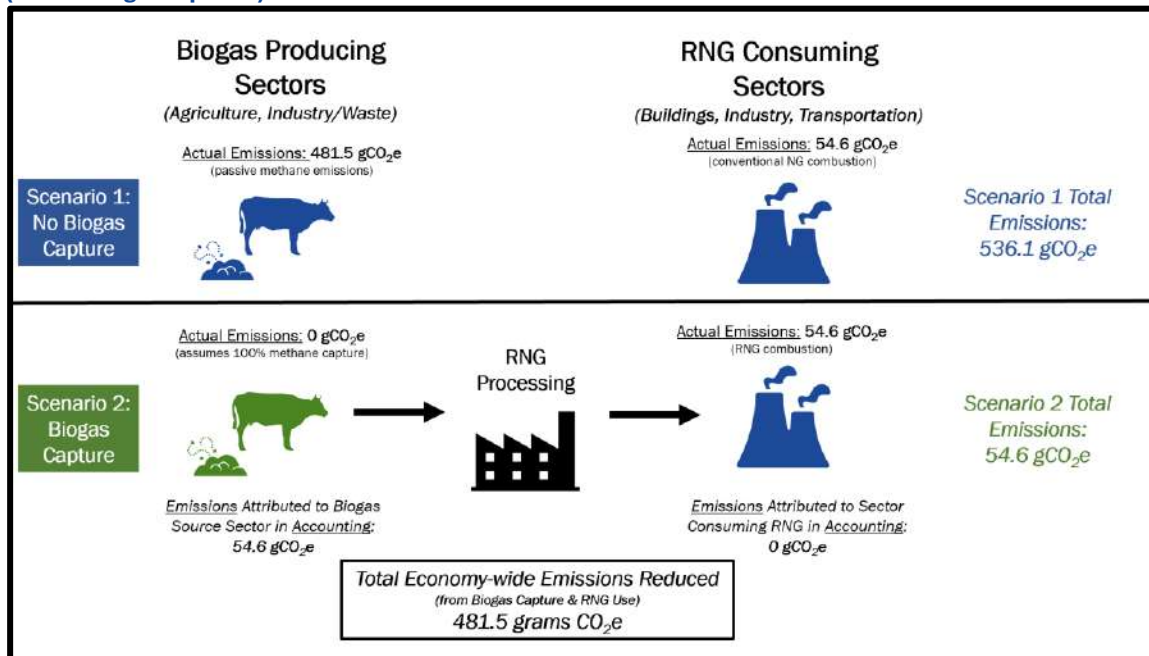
Biogas Producing Sectors
(Agriculture, Industry/Waste)

RNG Consuming Sectors
(Buildings, Industry, Transportation)

Actual Emissions: 481.5 $gCO_2e$
(passive methane emissions)

Actual Emissions: 54.6 $gCO_2e$
(conventional NG combustion)

Scenario 1: No Biogas Capture

Scenario 1 Total Emissions: 536.1 $gCO_2e$

Actual Emissions: 0 $gCO_2e$
(assumes 100% methane capture)

RNG Processing

Actual Emissions: 54.6 $gCO_2e$
(RNG combustion)

Scenario 2: Biogas Capture

Scenario 2 Total Emissions: 54.6 $gCO_2e$

Emissions Attributed to Biogas Source Sector in Accounting: 54.6 $gCO_2e$

Emissions Attributed to Sector Consuming RNG in Accounting: 0 $gCO_2e$

Total Economy-wide Emissions Reduced
(from Biogas Capture & RNG Use)
481.5 grams $CO_2e$